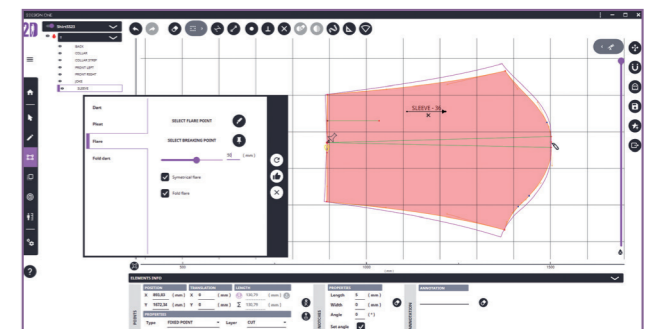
OZGRON ONE

2D

Shirt4321

BACK
COLLAR
COLLAR STEP
FRONT LEFT
FRONT RIGHT
CUFF
SLEEVE

Dart
Pleat
Flare
Fold darts

SELECT FLARE POINT
SELECT BREAKING POINT

10 (mm)

Symmetrical flare
Fold flares

SLEEVE - 36

500
1000
1500

ELEMENTS INFO

POSITION
X 993,83 (mm)
Y 1072,36 (mm)

TRANSLATION
X 0 (mm)
Y 0 (mm)

LENGTH
570,79 (mm)
570,79 (mm)

PROPERTIES
Type FIXED POINT
Layer CUT

PROPERTIES
Length 0 (mm)
Width 0 (mm)
Angle 0 (°)
Set angle

ANNOTATION